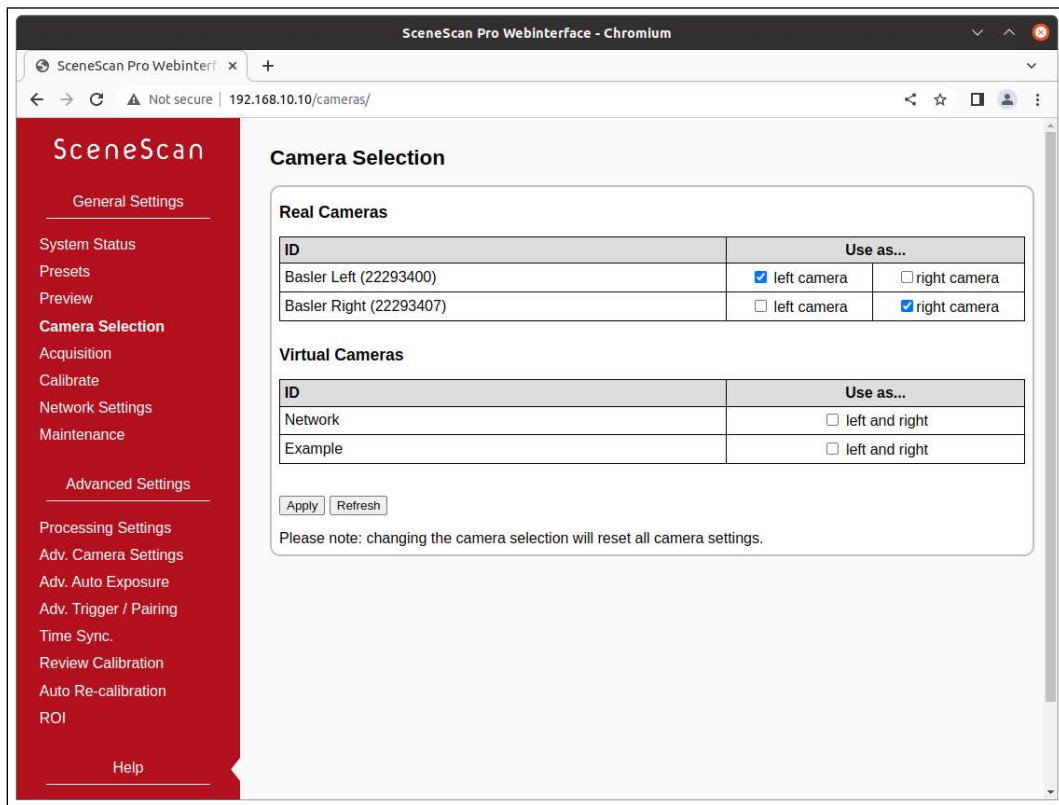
SceneScan Pro Webinterface - Chromium

SceneScan Pro Webinterf ×

Not secure | 192.168.10.10/cameras/

SceneScan

General Settings

System Status
Presets
Preview
Camera Selection
Acquisition
Calibrate
Network Settings
Maintenance

Advanced Settings

Processing Settings
Adv. Camera Settings
Adv. Auto Exposure
Adv. Trigger / Pairing
Time Sync.
Review Calibration
Auto Re-calibration
ROI

Help

Camera Selection

Real Cameras

| ID | Use as... | |
|---|---|---|
| Basler Left (22293400) | ☑ left camera | ☐ right camera |
| Basler Right (22293407) | ☐ left camera | ☑ right camera |

Virtual Cameras

| ID | Use as... |
|---|---|
| Network | ☐ left and right |
| Example | ☐ left and right |

Apply Refresh

Please note: changing the camera selection will reset all camera settings.